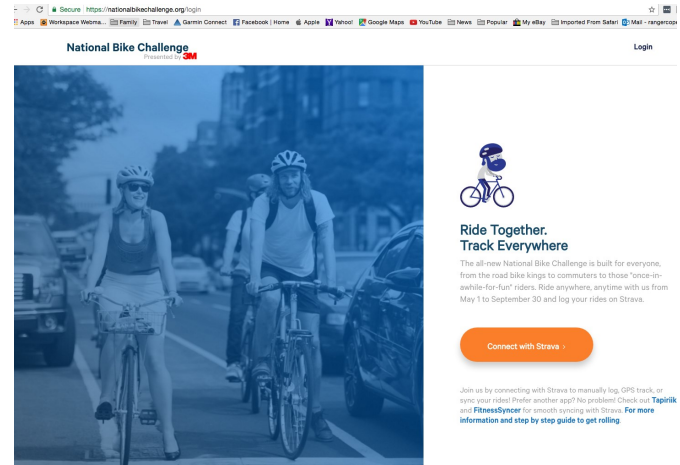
Secure https://nationalbikechallenge.org/login

Apps Workspace Webma... Family Travel Garmin Connect Facebook | Home Apple Yahoo! Google Maps YouTube News Popular My eBay Imported From Safari Mail - rangercop

National Bike Challenge
Presented by 3M

Login

Ride Together.
Track Everywhere

The all-new National Bike Challenge is built for everyone, from the road bike kings to commuters to those "once-in-awhile-for-fun" riders. Ride anywhere, anytime with us from May 1 to September 30 and log your rides on Strava.

Connect with Strava ›

Join us by connecting with Strava to manually log, GPS track, or sync your rides! Prefer another app? No problem! Check out Tapiriik and FitnessSyncer for smooth syncing with Strava. For more information and step by step guide to get rolling.